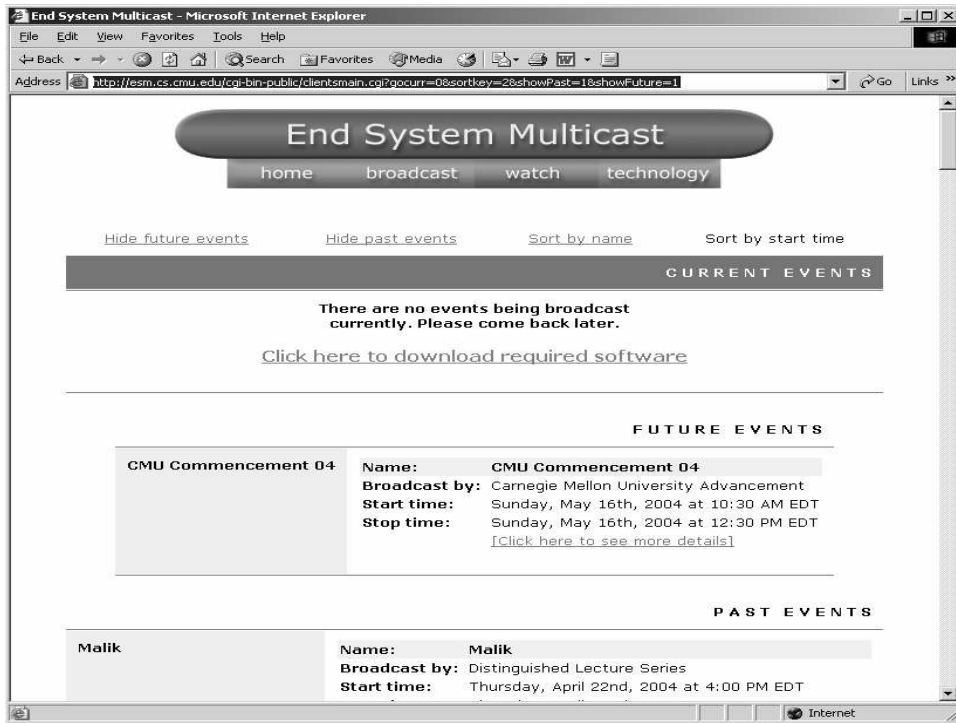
End System Multicast - Microsoft Internet Explorer

File Edit View Favorites Tools Help

Back Search Favorites Media

Address http://esm.cs.cmu.edu/cgi-bin-public/clientsmain.cgi?gocurr=0&sortkey=2&showPast=1&showFuture=1 Go Links »

End System Multicast

home broadcast watch technology

Hide future events Hide past events Sort by name Sort by start time

CURRENT EVENTS

There are no events being broadcast currently. Please come back later.

Click here to download required software

FUTURE EVENTS

| CMU Commencement 04 | Name: CMU Commencement 04<br>Broadcast by: Carnegie Mellon University Advancement<br>Start time: Sunday, May 16th, 2004 at 10:30 AM EDT<br>Stop time: Sunday, May 16th, 2004 at 12:30 PM EDT<br>[Click here to see more details] |
|---|---|

PAST EVENTS

| Malik | Name: Malik<br>Broadcast by: Distinguished Lecture Series<br>Start time: Thursday, April 22nd, 2004 at 4:00 PM EDT |
|---|---|

Internet